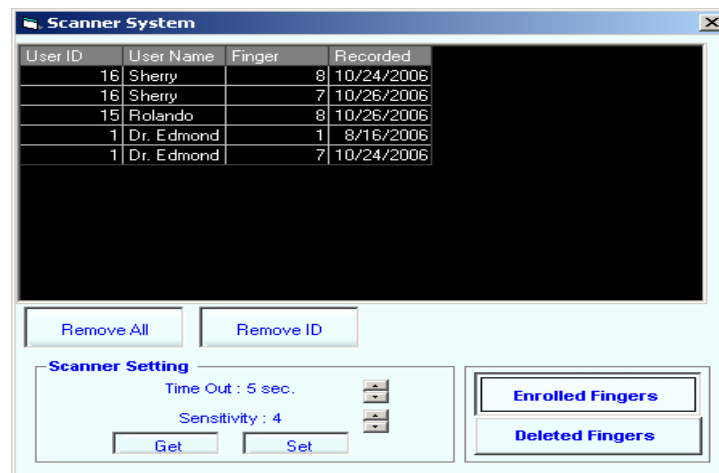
Scanner System

| User ID | User Name | Finger | Recorded |
|---|---|---|---|
| 16 | Sherry | 8 | 10/24/2006 |
| 16 | Sherry | 7 | 10/26/2006 |
| 15 | Rolando | 8 | 10/26/2006 |
| 1 | Dr. Edmond | 1 | 8/16/2006 |
| 1 | Dr. Edmond | 7 | 10/24/2006 |

Remove All

Remove ID

Scanner Setting

Time Out : 5 sec.

Sensitivity : 4

Get

Set

Enrolled Fingers

Deleted Fingers